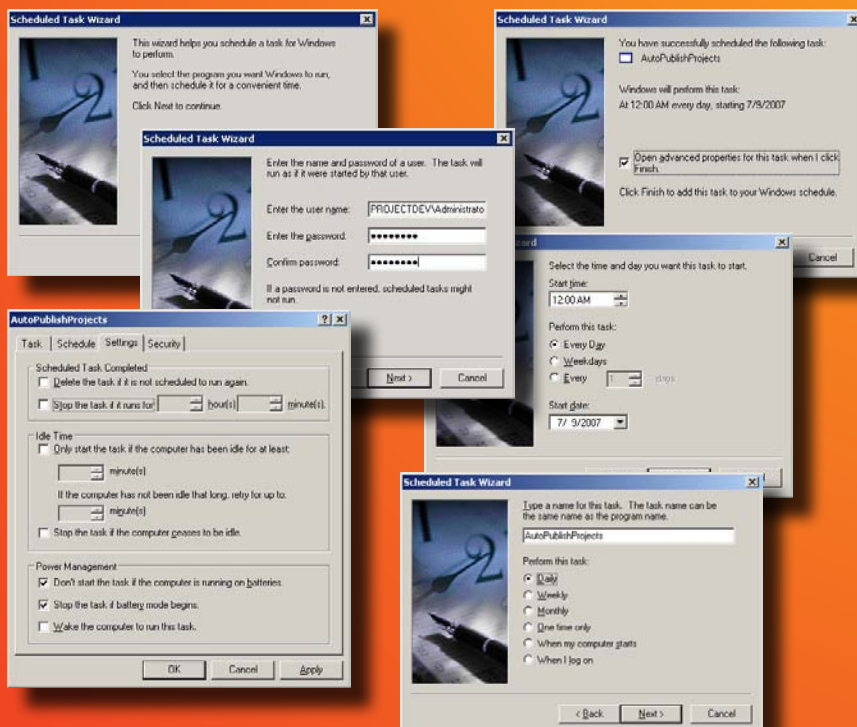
Scheduled Task Wizard

This wizard helps you schedule a task for Windows to perform.

You select the program you want Windows to run, and then schedule it for a convenient time.

Click Next to continue.

Scheduled Task Wizard

You have successfully scheduled the following task:

AutoPublishProjects

Windows will perform this task:

At 12:00 AM every day, starting 7/9/2007

Open advanced properties for this task when I click Finish.

Click Finish to add this task to your Windows schedule.

Cancel

Scheduled Task Wizard

Enter the name and password of a user. The task will run as if it were started by that user.

Enter the user name: PROJECTDEV\Administrato

Enter the password: ••••••••

Confirm password: ••••••••

If a password is not entered, scheduled tasks might not run.

Next >

Cancel

zard

Select the time and day you want this task to start.

Start time:

12:00 AM

Perform this task:

Every Day

Weekdays

Every 1 days

Start date:

7/ 9/2007

AutoPublishProjects

Task | Schedule | Settings | Security

Scheduled Task Completed

Delete the task if it is not scheduled to run again.

Stop the task if it runs for: hour(s) minute(s).

Idle Time

Only start the task if the computer has been idle for at least:

minute(s)

If the computer has not been idle that long, retry for up to:

minute(s)

Stop the task if the computer ceases to be idle.

Power Management

Don't start the task if the computer is running on batteries.

Stop the task if battery mode begins.

Wake the computer to run this task.

OK

Cancel

Apply

Scheduled Task Wizard

Type a name for this task. The task name can be the same name as the program name.

AutoPublishProjects

Perform this task:

Daily

Weekly

Monthly

One time only

When my computer starts

When I log on

< Back

Next >

Cancel